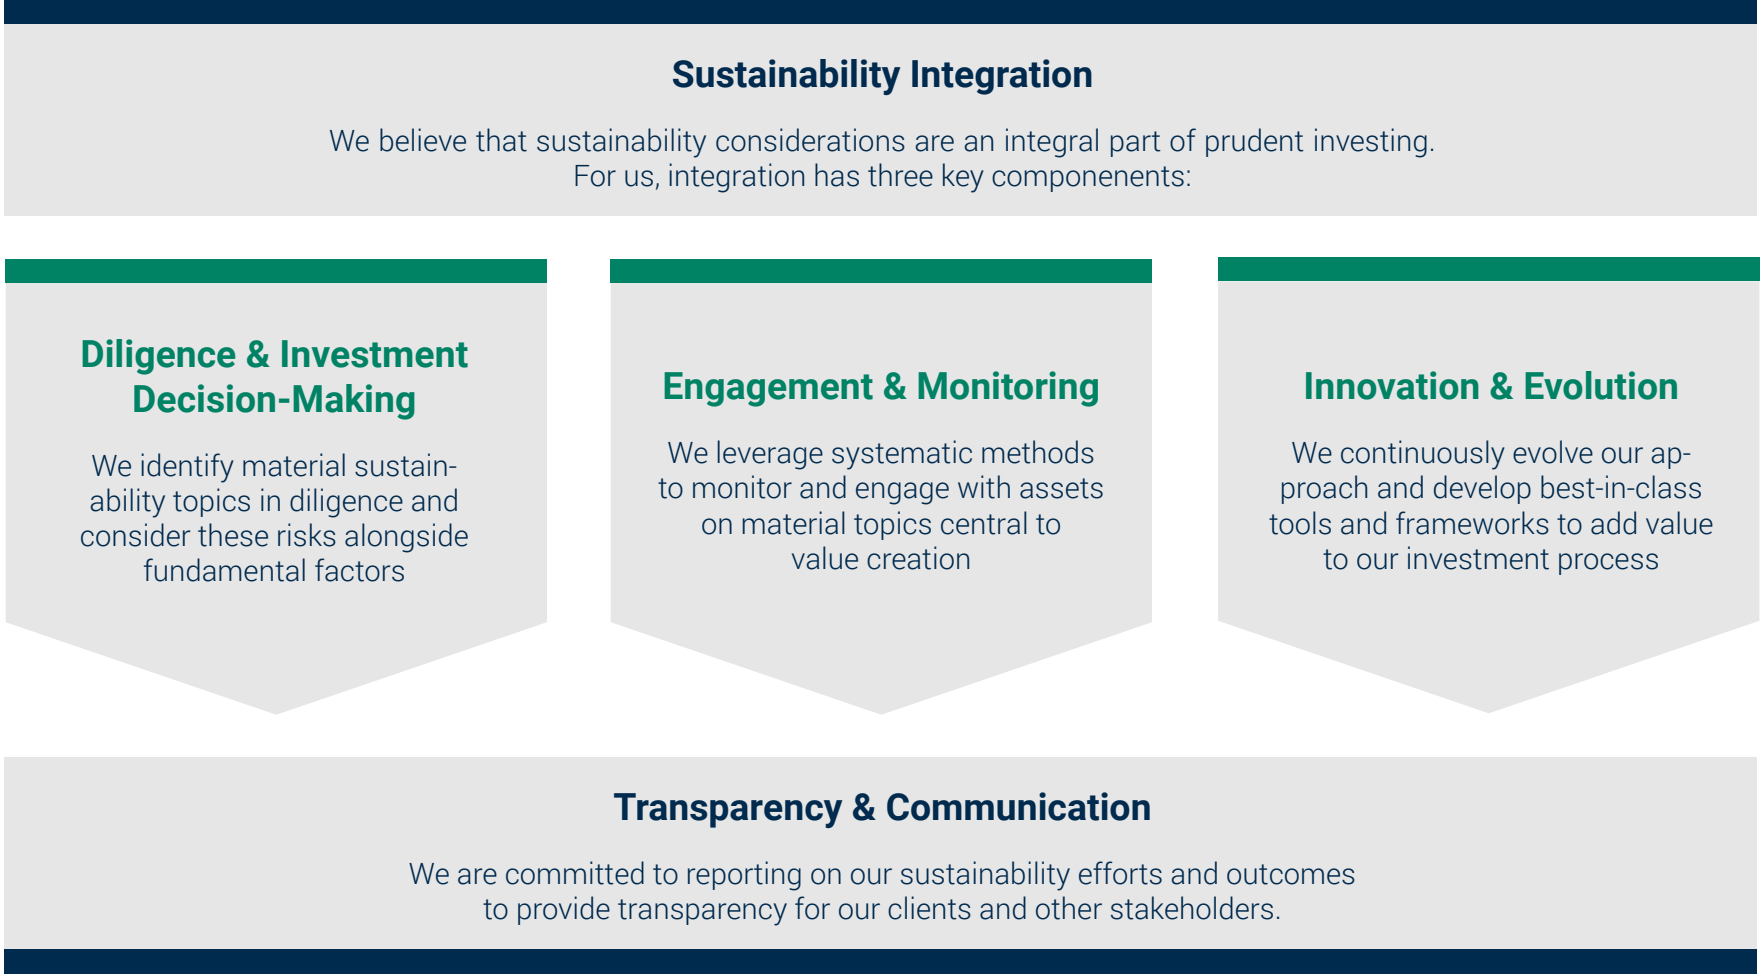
Sustainability Integration

We believe that sustainability considerations are an integral part of prudent investing. For us, integration has three key componenents:

Diligence & Investment Decision-Making

We identify material sustainability topics in diligence and consider these risks alongside fundamental factors

Engagement & Monitoring

We leverage systematic methods to monitor and engage with assets on material topics central to value creation

Innovation & Evolution

We continuously evolve our approach and develop best-in-class tools and frameworks to add value to our investment process

Transparency & Communication

We are committed to reporting on our sustainability efforts and outcomes to provide transparency for our clients and other stakeholders.